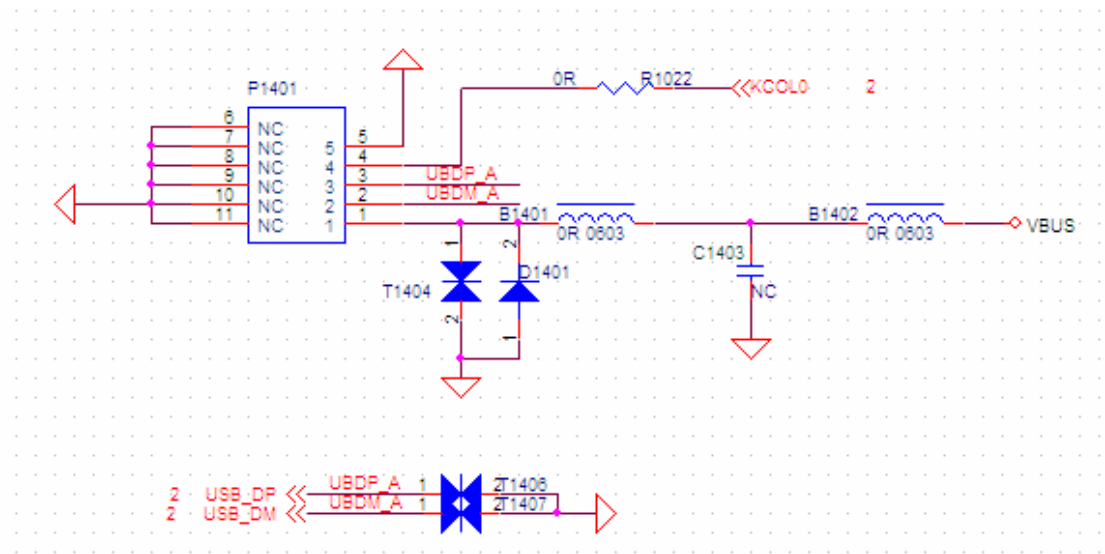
P1401

0R R1022 KCOL0 2

6 NC
7 NC 5 5
8 NC 4 4
9 NC 3 3
10 NC 2 2
11 NC 1 1

UBDP_A
UBDM_A

B1401 0R 0603
B1402 0R 0603
VBUS

C1403
NC

1 2
T1404 D1401
2 1

2 USB_DP UBDP_A 1 2 T1406
2 USB_DM UBDM_A 1 2 T1407